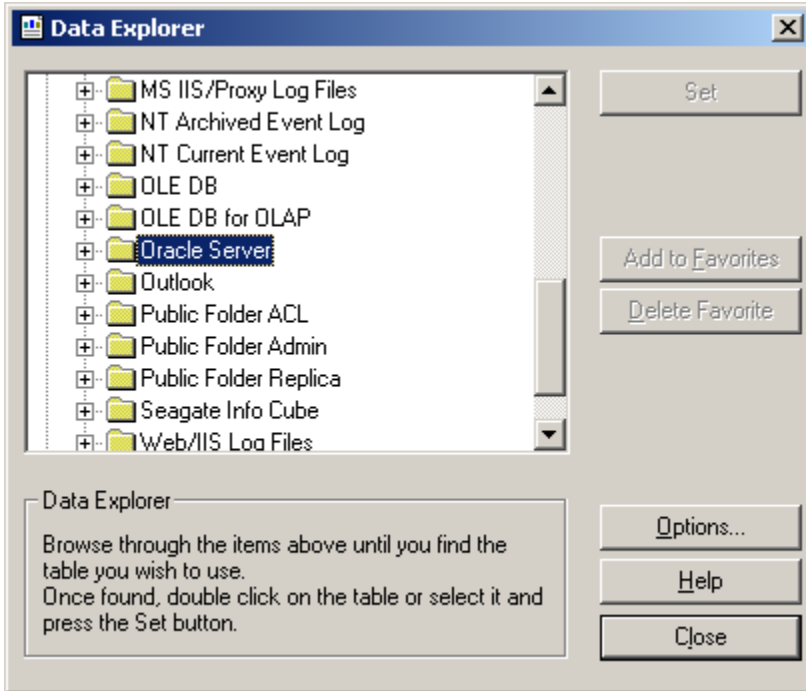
Data Explorer

MS IIS/Proxy Log Files
NT Archived Event Log
NT Current Event Log
OLE DB
OLE DB for OLAP
Oracle Server
Outlook
Public Folder ACL
Public Folder Admin
Public Folder Replica
Seagate Info Cube
Web/IIS Log Files

Set
Add to Favorites
Delete Favorite

Data Explorer
Browse through the items above until you find the table you wish to use.
Once found, double click on the table or select it and press the Set button.

Options...
Help
Close